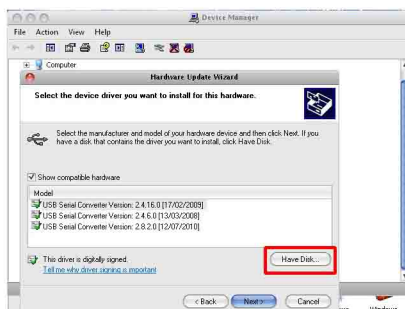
Device Manager

File Action View Help

Computer

Hardware Update Wizard

Select the device driver you want to install for this hardware.

Select the manufacturer and model of your hardware device and then click Next. If you have a disk that contains the driver you want to install, click Have Disk.

Show compatible hardware

Model

USB Serial Converter Version: 2.4.16.0 [17/02/2009]
USB Serial Converter Version: 2.4.6.0 [13/03/2008]
USB Serial Converter Version: 2.8.2.0 [12/07/2010]

This driver is digitally signed.
Tell me why driver signing is important

Have Disk...

< Back Next > Cancel